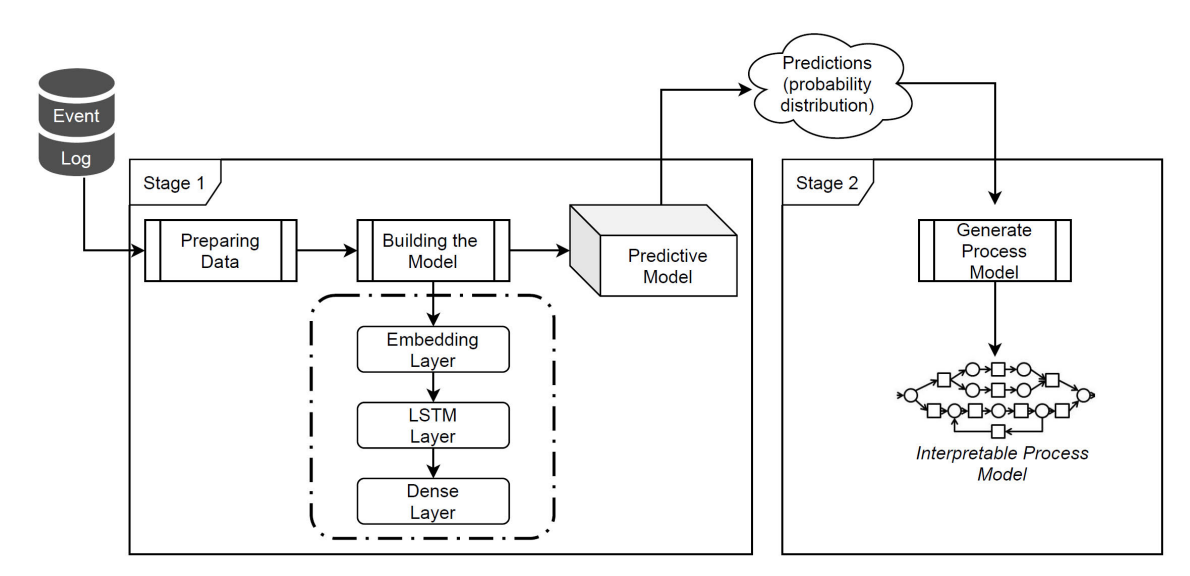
Event
Log

Predictions
(probability
distribution)

Stage 1

Preparing
Data

Building the
Model

Predictive
Model

Embedding
Layer

LSTM
Layer

Dense
Layer

Stage 2

Generate
Process
Model

Interpretable Process
Model